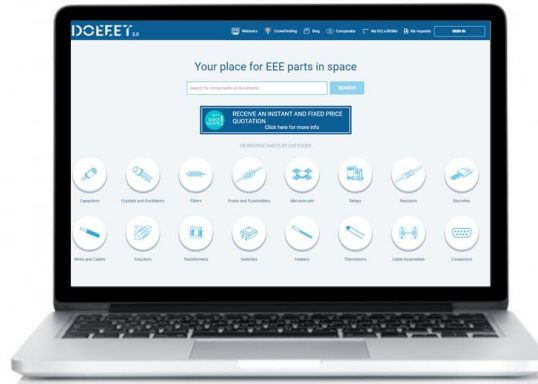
DOEEET 2.0

Webinars CrowdTesting Blog Comparator My DCLs/BOMs My requests SIGN IN

Your place for EEE parts in space

Search for components or documents SEARCH

RECEIVE AN INSTANT AND FIXED PRICE QUOTATION
Click here for more info

OR BROWSE PARTS BY CATEGORY

Capacitors
Crystals and Oscillators
Filters
Fuses and Fuseholders
Microcircuits
Relays
Resistors
Discretes
Wires and Cables
Inductors
Transformers
Switches
Heaters
Thermistors
Cable Assemblies
Connectors